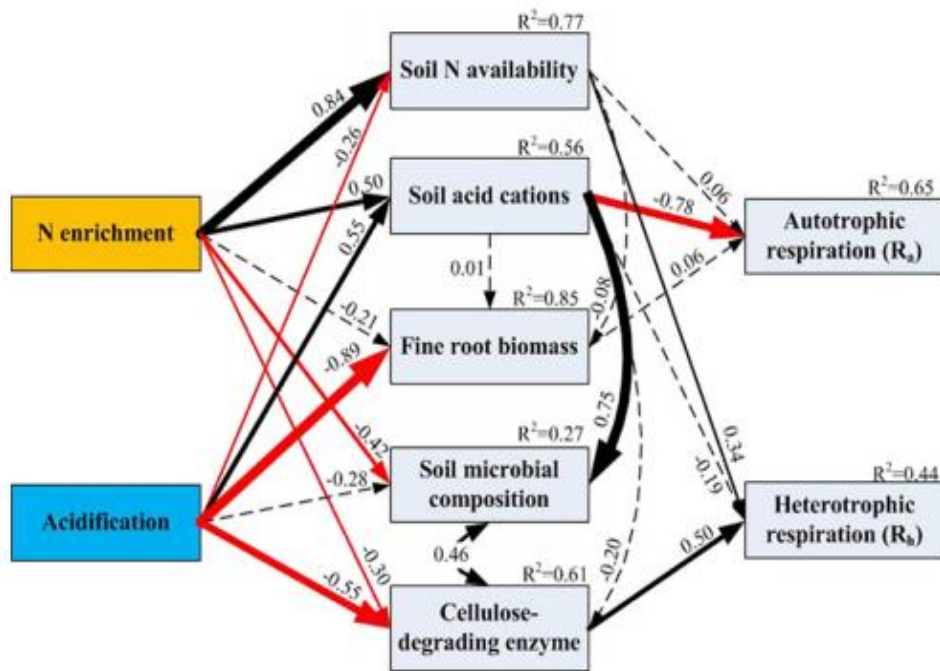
$R^2$=0.77
Soil N availability
0.84
-0.26
$R^2$=0.56
Soil acid cations
0.50
0.55
0.06
-0.78
$R^2$=0.65
Autotrophic respiration ($R_a$)
N enrichment
0.01
0.06
-0.08
-0.21
$R^2$=0.85
Fine root biomass
-0.89
0.75
-0.42
$R^2$=0.27
Soil microbial composition
0.34
-0.19
-0.28
$R^2$=0.44
Heterotrophic respiration ($R_h$)
Acidification
0.46
$R^2$=0.61
-0.20
0.50
-0.30
-0.55
Cellulose-degrading enzyme